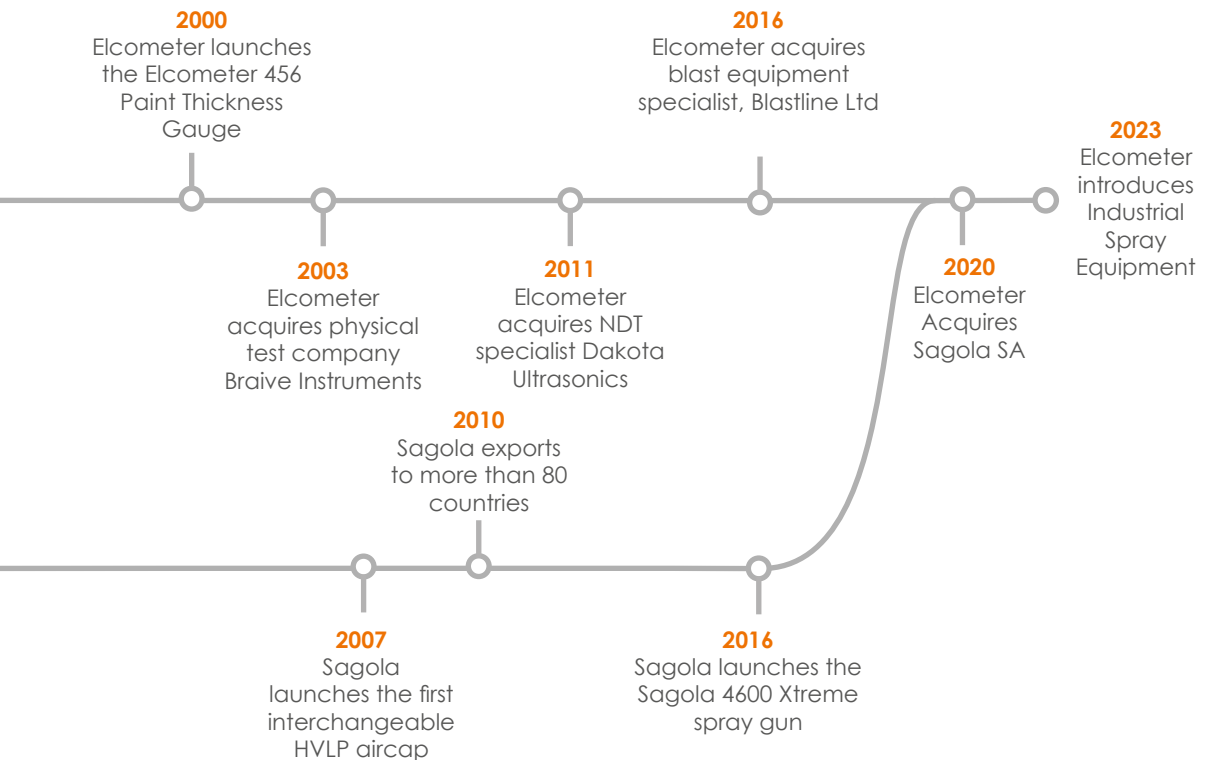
2000
Elcometer launches the Elcometer 456 Paint Thickness Gauge

2016
Elcometer acquires blast equipment specialist, Blastline Ltd

2023
Elcometer introduces Industrial Spray Equipment

2003
Elcometer acquires physical test company Braive Instruments

2011
Elcometer acquires NDT specialist Dakota Ultrasonics

2020
Elcometer Acquires Sagola SA

2010
Sagola exports to more than 80 countries

2007
Sagola launches the first interchangeable HVLP aircap

2016
Sagola launches the Sagola 4600 Xtreme spray gun